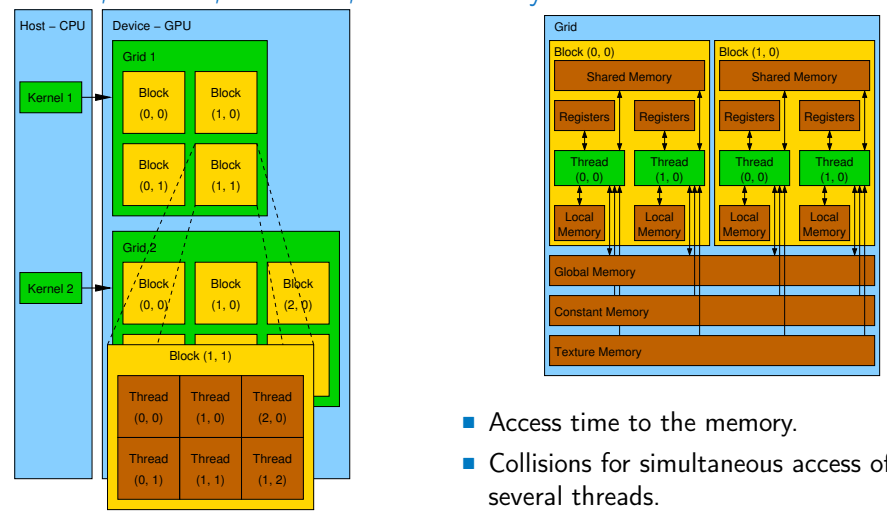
Host – CPU

Device – GPU

Kernel 1

Grid 1

Block (0, 0)

Block (1, 0)

Block (0, 1)

Block (1, 1)

Kernel 2

Grid 2

Block (0, 0)

Block (1, 0)

Block (2, 0)

Block (1, 1)

| Thread (0, 0) | Thread (1, 0) | Thread (2, 0) |
|---|---|---|
| Thread (0, 1) | Thread (1, 1) | Thread (1, 2) |

Grid

Block (0, 0)

Shared Memory

Registers

Registers

Thread (0, 0)

Thread (1, 0)

Local Memory

Local Memory

Block (1, 0)

Shared Memory

Registers

Registers

Thread (0, 0)

Thread (1, 0)

Local Memory

Local Memory

Global Memory

Constant Memory

Texture Memory

- Access time to the memory.
- Collisions for simultaneous access of several threads.